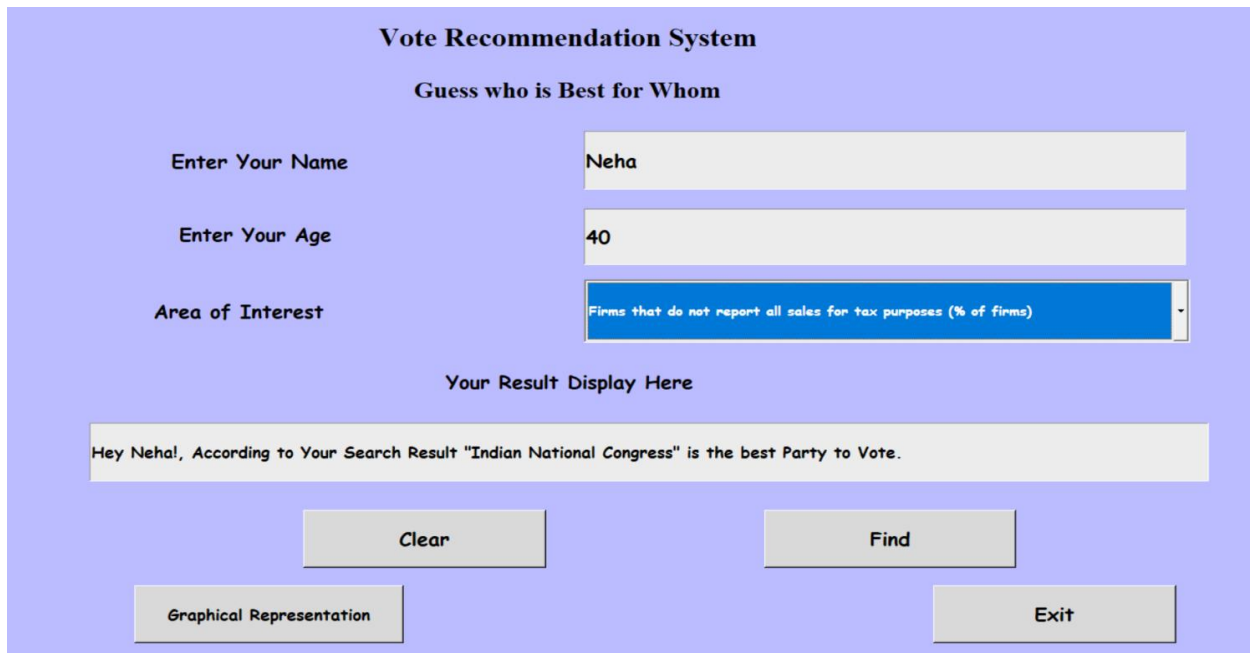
Vote Recommendation System

Guess who is Best for Whom

Enter Your Name

Neha

Enter Your Age

40

Area of Interest

Firms that do not report all sales for tax purposes (% of firms)

Your Result Display Here

Hey Neha!, According to Your Search Result "Indian National Congress" is the best Party to Vote.

Clear

Find

Graphical Representation

Exit